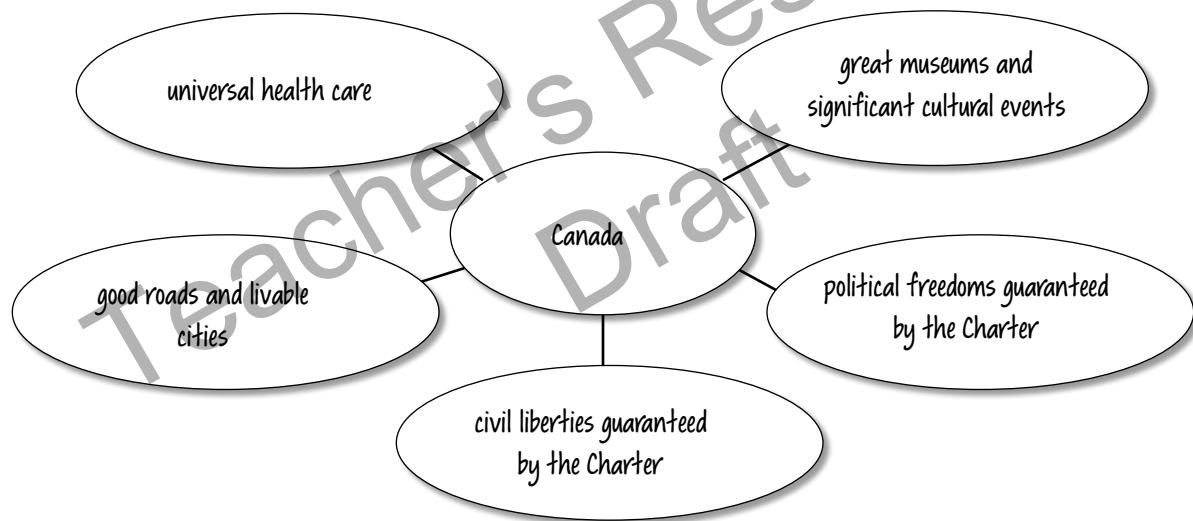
universal health care

great museums and significant cultural events

Canada

good roads and livable cities

political freedoms guaranteed by the Charter

civil liberties guaranteed by the Charter

Teacher's Resource Draft